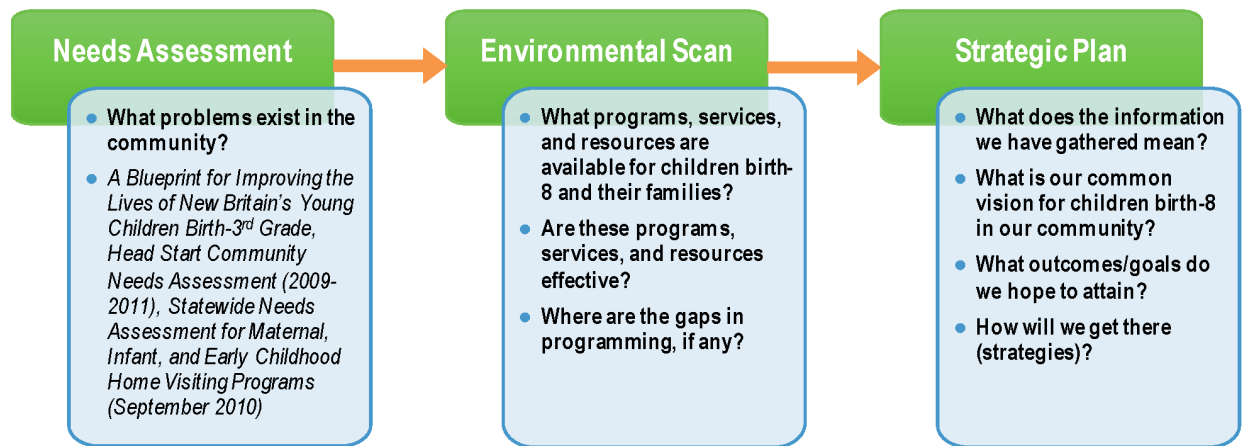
Needs Assessment

- What problems exist in the community?
- A Blueprint for Improving the Lives of New Britain's Young Children Birth-3$^{rd}$ Grade, Head Start Community Needs Assessment (2009-2011), Statewide Needs Assessment for Maternal, Infant, and Early Childhood Home Visiting Programs (September 2010)

Environmental Scan

- What programs, services, and resources are available for children birth-8 and their families?
- Are these programs, services, and resources effective?
- Where are the gaps in programming, if any?

Strategic Plan

- What does the information we have gathered mean?
- What is our common vision for children birth-8 in our community?
- What outcomes/goals do we hope to attain?
- How will we get there (strategies)?